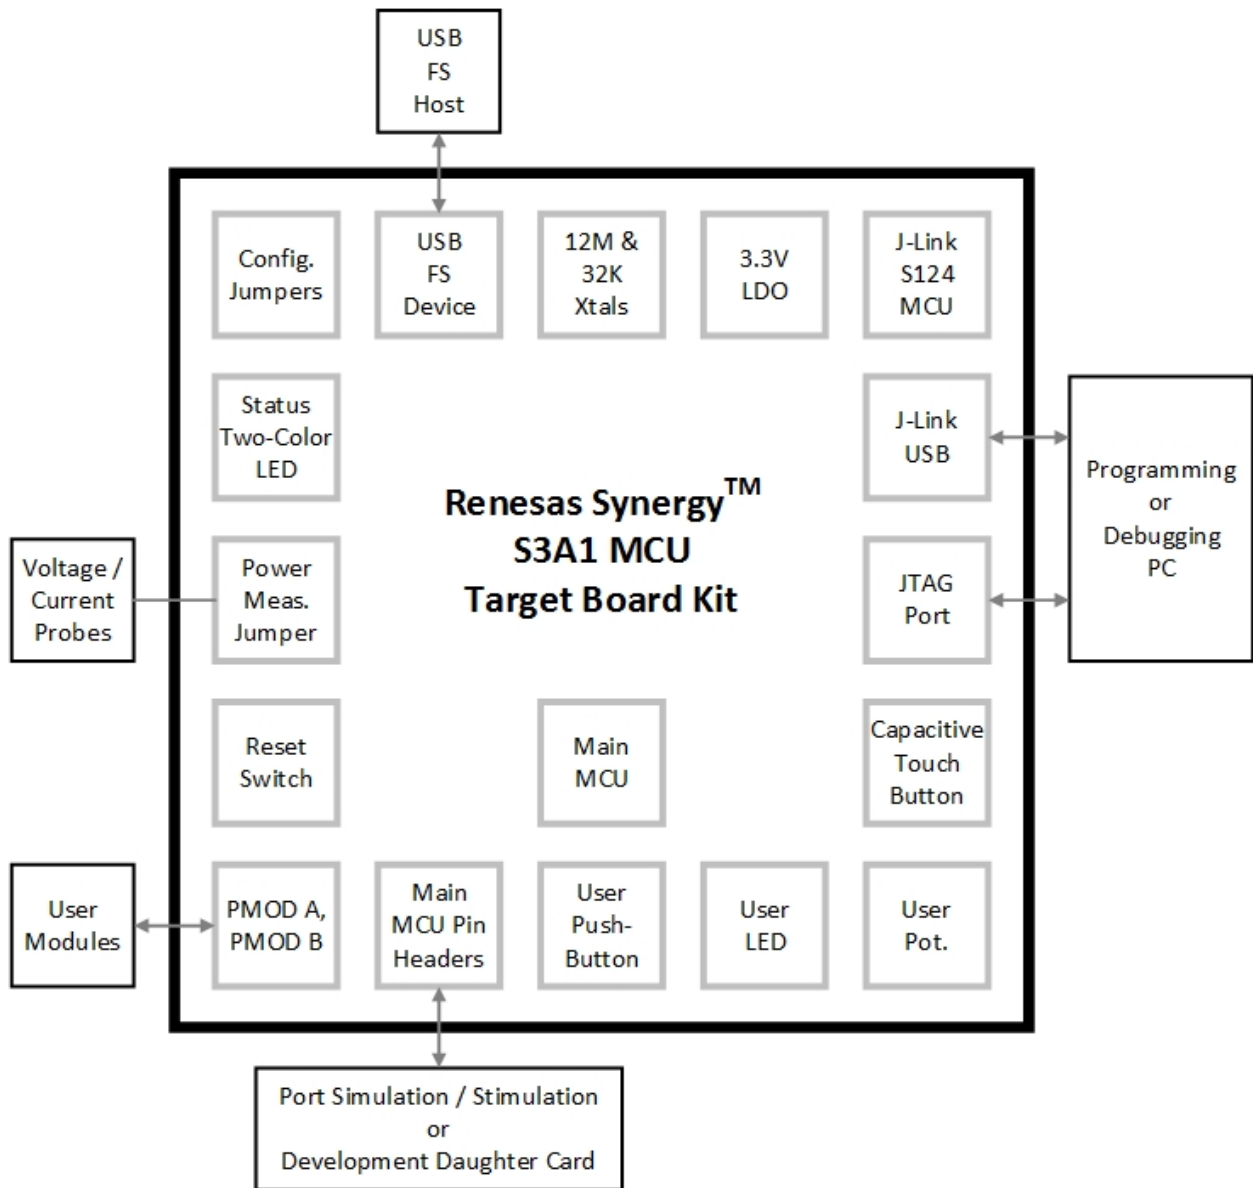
USB
FS
Host

Config.
Jumpers

USB
FS
Device

12M &
32K
Xtals

3.3V
LDO

J-Link
S124
MCU

Status
Two-Color
LED

J-Link
USB

Programming
or
Debugging
PC

Renesas Synergy™
S3A1 MCU
Target Board Kit

Voltage /
Current
Probes

Power
Meas.
Jumper

JTAG
Port

Reset
Switch

Main
MCU

Capacitive
Touch
Button

User
Modules

PMOD A,
PMOD B

Main
MCU Pin
Headers

User
Push-
Button

User
LED

User
Pot.

Port Simulation / Stimulation
or
Development Daughter Card